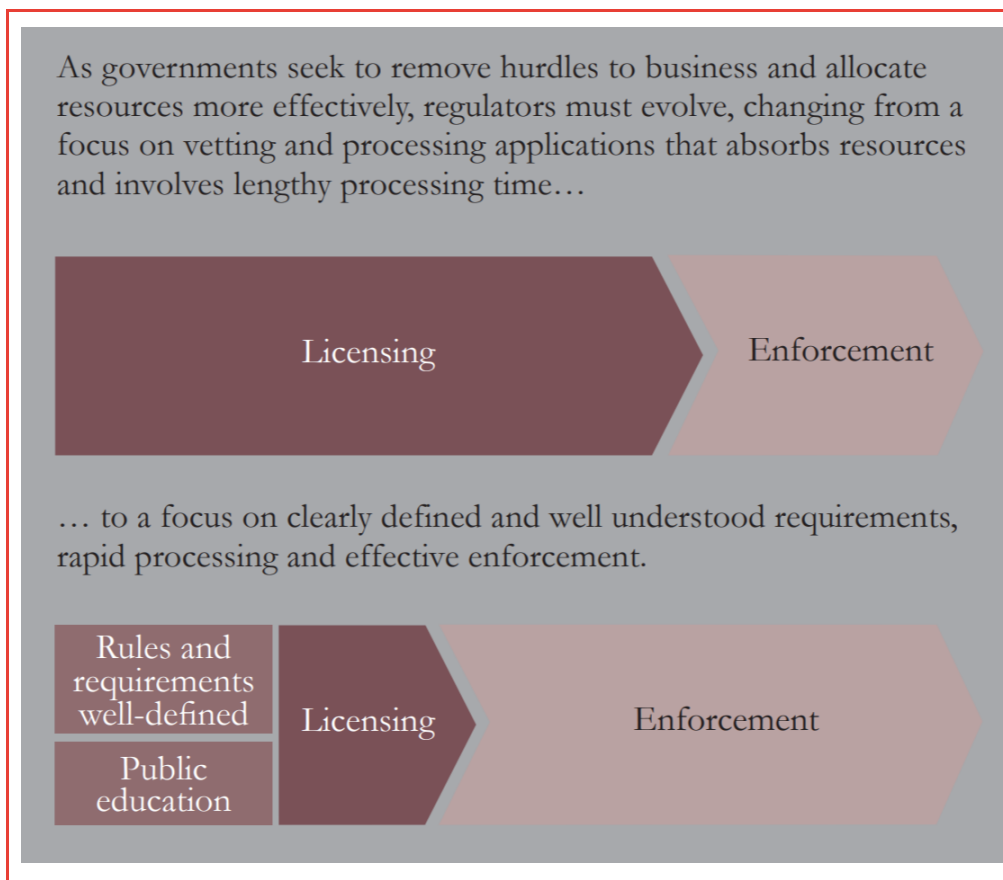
As governments seek to remove hurdles to business and allocate resources more effectively, regulators must evolve, changing from a focus on vetting and processing applications that absorbs resources and involves lengthy processing time…

Licensing

Enforcement

… to a focus on clearly defined and well understood requirements, rapid processing and effective enforcement.

Rules and requirements well-defined

Public education

Licensing

Enforcement